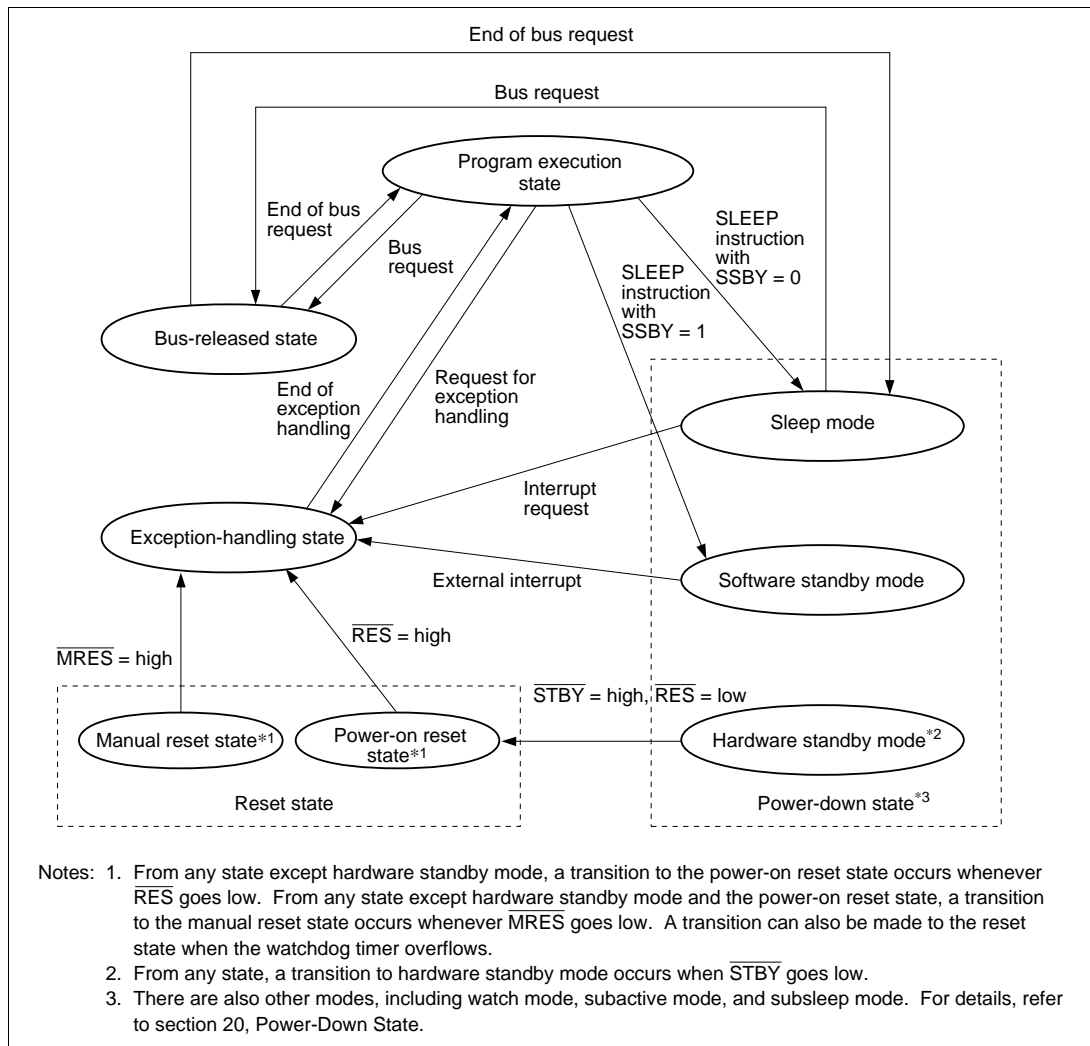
End of bus request

Bus request

Program execution state

End of bus request

Bus request

SLEEP instruction with SSBY = 0

SLEEP instruction with SSBY = 1

Bus-released state

End of exception handling

Request for exception handling

Sleep mode

Interrupt request

Exception-handling state

External interrupt

Software standby mode

$\overline{MRES}$ = high

$\overline{RES}$ = high

$\overline{STBY}$ = high, $\overline{RES}$ = low

Manual reset state$^{*1}$

Power-on reset state$^{*1}$

Hardware standby mode$^{*2}$

Reset state

Power-down state$^{*3}$

Notes: 1. From any state except hardware standby mode, a transition to the power-on reset state occurs whenever $\overline{RES}$ goes low. From any state except hardware standby mode and the power-on reset state, a transition to the manual reset state occurs whenever $\overline{MRES}$ goes low. A transition can also be made to the reset state when the watchdog timer overflows.

2. From any state, a transition to hardware standby mode occurs when $\overline{STBY}$ goes low.

3. There are also other modes, including watch mode, subactive mode, and subsleep mode. For details, refer to section 20, Power-Down State.